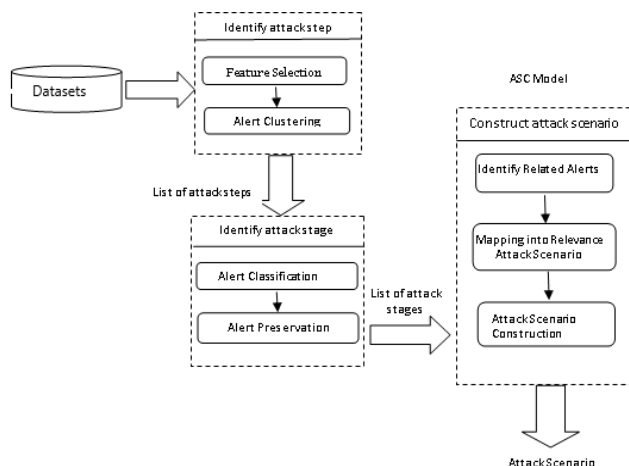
Identify attackstep

Datasets

Feature Selection

Alert Clustering

ASC Model

Construct attack scenario

List of attacksteps

Identify Related Alerts

Identify attackstage

Mapping into Relevance AttackScenario

Alert Classification

List of attack stages

Alert Preservation

AttackScenario Construction

AttackScenario